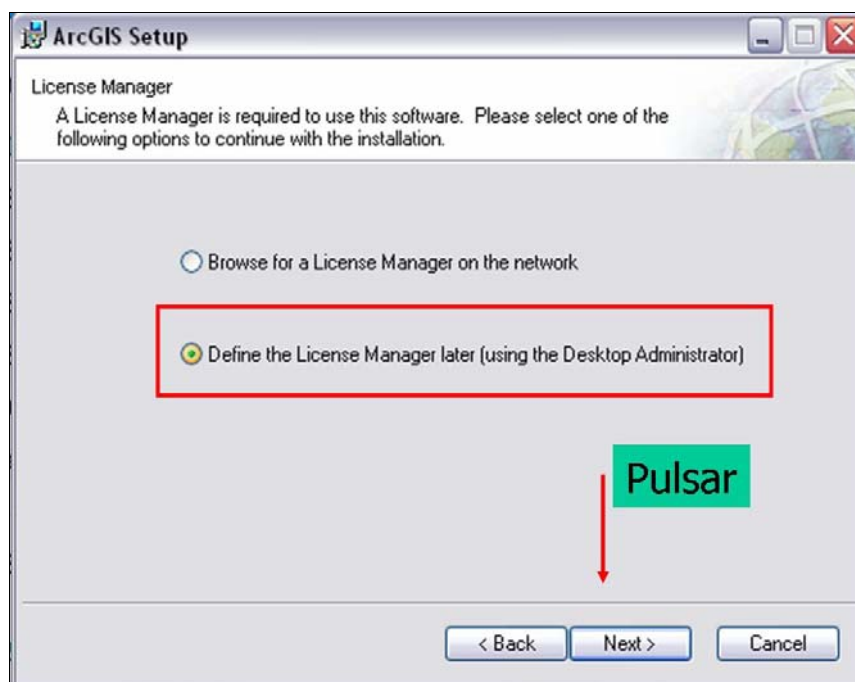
ArcGIS Setup

License Manager

A License Manager is required to use this software. Please select one of the following options to continue with the installation.

Browse for a License Manager on the network

Define the License Manager later (using the Desktop Administrator)

Pulsar

< Back

Next >

Cancel